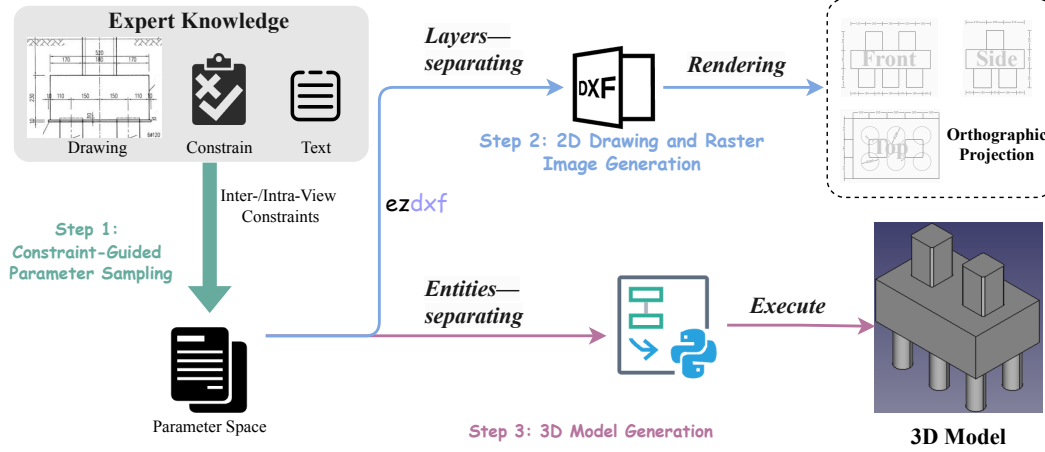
Expert Knowledge

520
170
180
170
110
150
150
110
250

Drawing

Constrain

Text

Inter-/Intra-View Constraints

Step 1: Constraint-Guided Parameter Sampling

Parameter Space

Layers—separating

DXF

Rendering

Step 2: 2D Drawing and Raster Image Generation

ezdxf

Front

Side

Top

Orthographic Projection

Entities—separating

Execute

Step 3: 3D Model Generation

3D Model